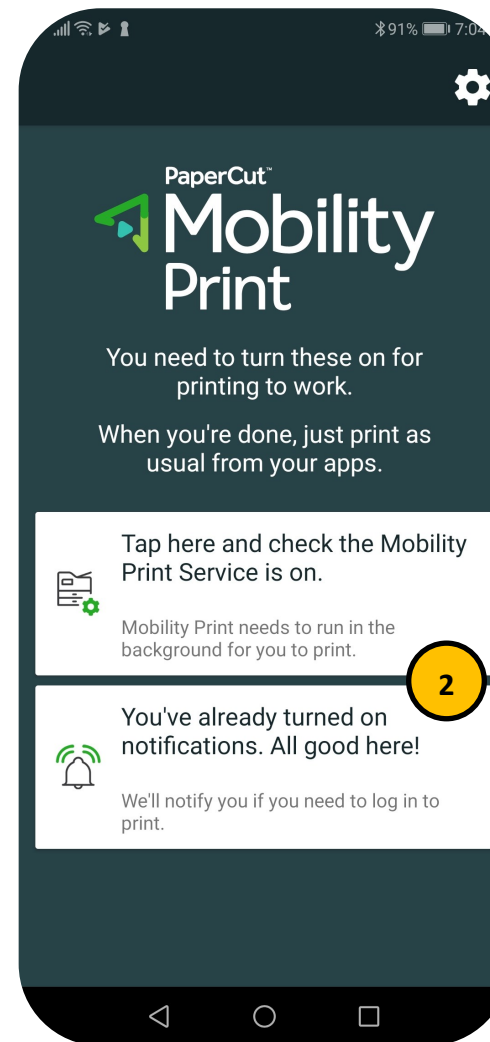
91% 7:04

PaperCut™ Mobility Print

You need to turn these on for printing to work.

When you're done, just print as usual from your apps.

Tap here and check the Mobility Print Service is on.

Mobility Print needs to run in the background for you to print.

2

You've already turned on notifications. All good here!

We'll notify you if you need to log in to print.